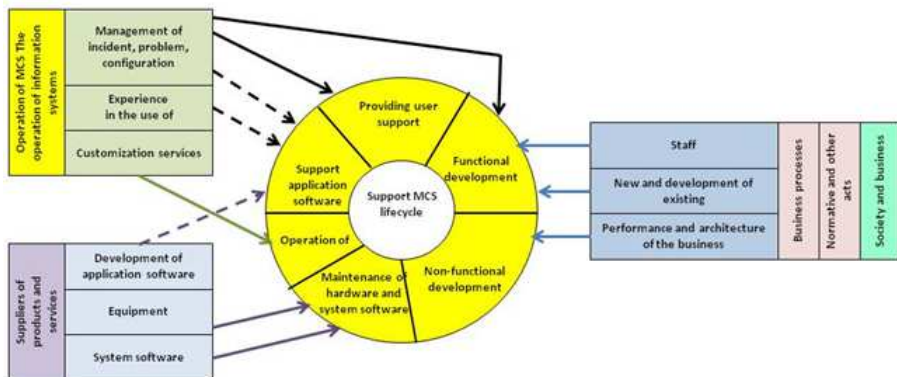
Operation of MCS The operation of information systems

Management of incident, problem, configuration

Experience in the use of

Customization services

Providing user support

Functional development

Support application software

Support MCS lifecycle

Operation of

Maintenance of hardware and system software

Non-functional development

Suppliers of products and services

Development of application software

Equipment

System software

Staff

New and development of existing

Performance and architecture of the business

Business processes

Normative and other acts

Society and business